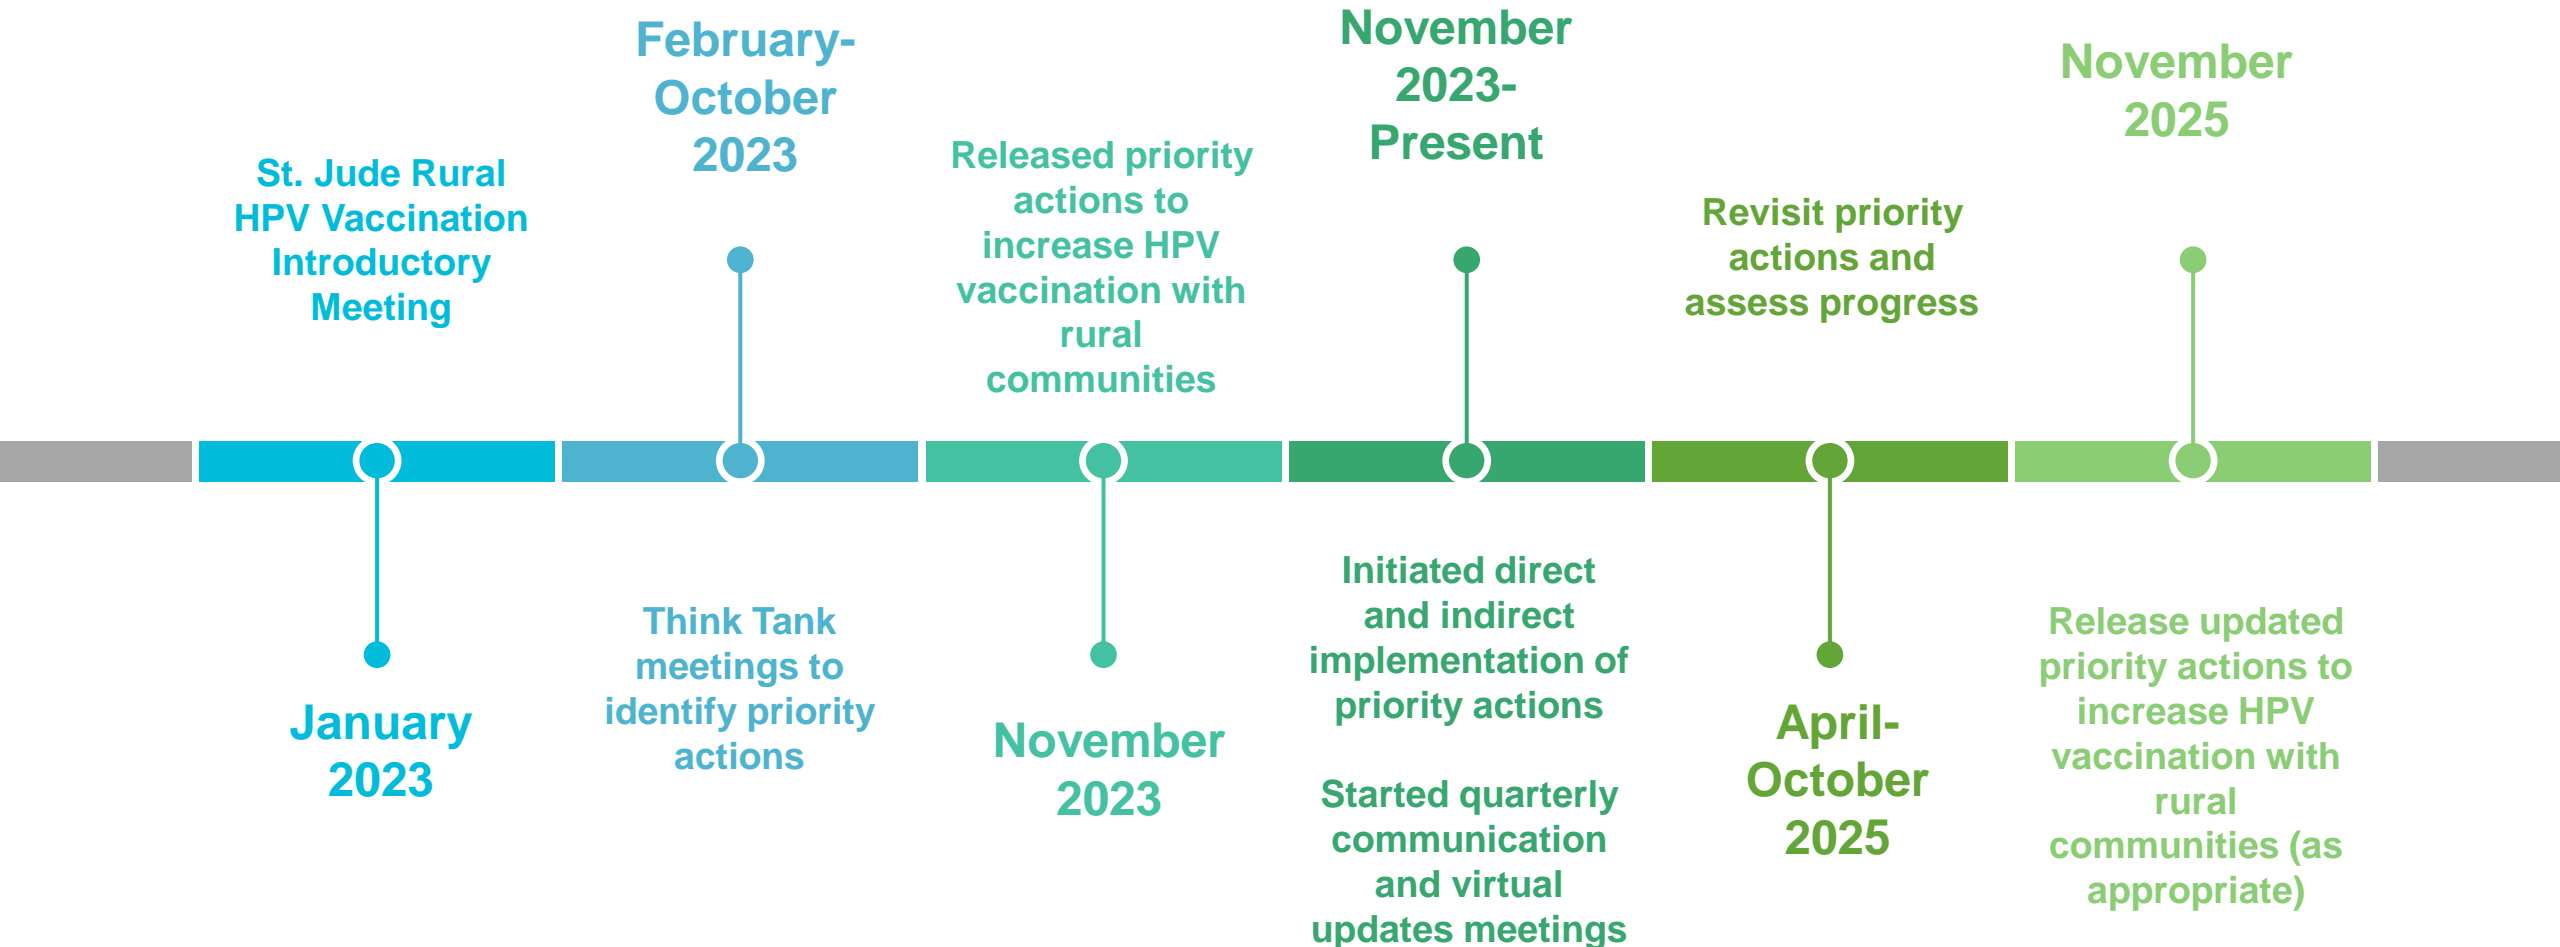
St. Jude Rural HPV Vaccination Introductory Meeting

January 2023

February-October 2023

Think Tank meetings to identify priority actions

Released priority actions to increase HPV vaccination with rural communities

November 2023

November 2023-Present

Initiated direct and indirect implementation of priority actions

Started quarterly communication and virtual updates meetings

Revisit priority actions and assess progress

April-October 2025

November 2025

Release updated priority actions to increase HPV vaccination with rural communities (as appropriate)